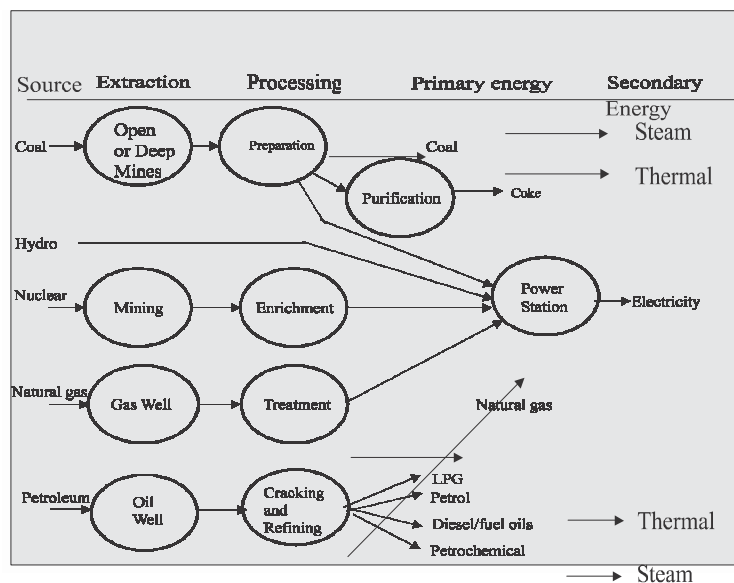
Source Extraction Processing Primary energy Secondary Energy

Coal

Open or Deep Mines

Preparation

Coal

Steam

Thermal

Purification

Coke

Hydro

Nuclear

Mining

Enrichment

Power Station

Electricity

Natural gas

Gas Well

Treatment

Natural gas

Petroleum

Oil Well

Cracking and Refining

LPG

Petrol

Diesel/fuel oils

Thermal

Petrochemical

Steam